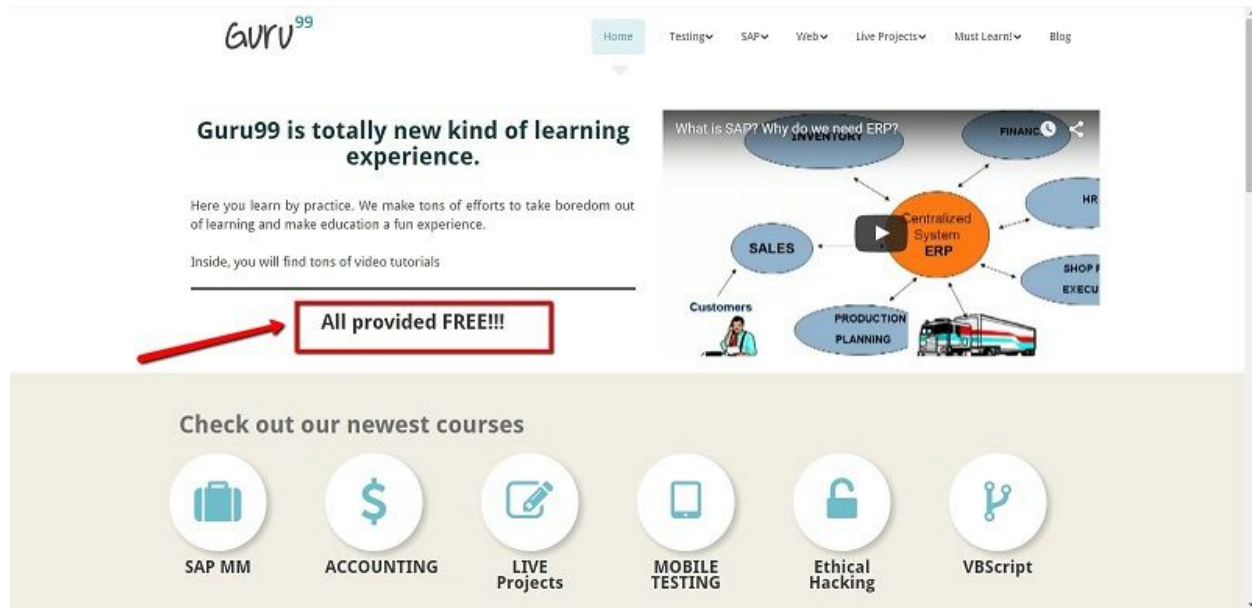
Guru99

Home Testing SAP Web Live Projects Must Learn! Blog

Guru99 is totally new kind of learning experience.

Here you learn by practice. We make tons of efforts to take boredom out of learning and make education a fun experience.

Inside, you will find tons of video tutorials

All provided FREE!!!

What is SAP? Why do we need ERP?

INVENTORY

FINANC

HR

Centralized System ERP

SALES

SHOP F EXECU

Customers

PRODUCTION PLANNING

Check out our newest courses

SAP MM

ACCOUNTING

LIVE Projects

MOBILE TESTING

Ethical Hacking

VBScript